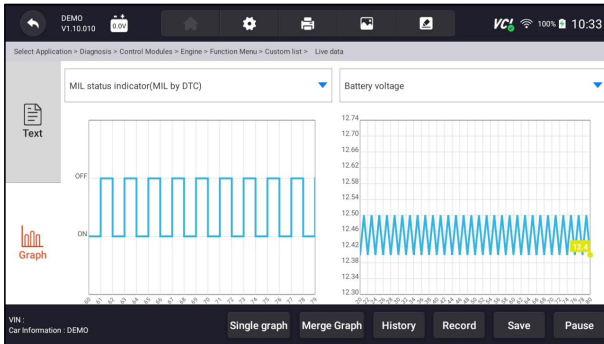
DEMO
V1.10.010
0.0V

VCI 100% 10:33

Select Application > Diagnosis > Control Modules > Engine > Function Menu > Custom list > Live data

MIL status indicator(MIL by DTC)

Battery voltage

Text

Graph

OFF
ON

60 61 62 63 64 65 66 67 68 69 70 71 72 73 74 75 76 77 78 79

12.74
12.70
12.66
12.62
12.58
12.54
12.50
12.46
12.42
12.38
12.34
12.30

12.4

VIN :
Car Information : DEMO

Single graph
Merge Graph
History
Record
Save
Pause